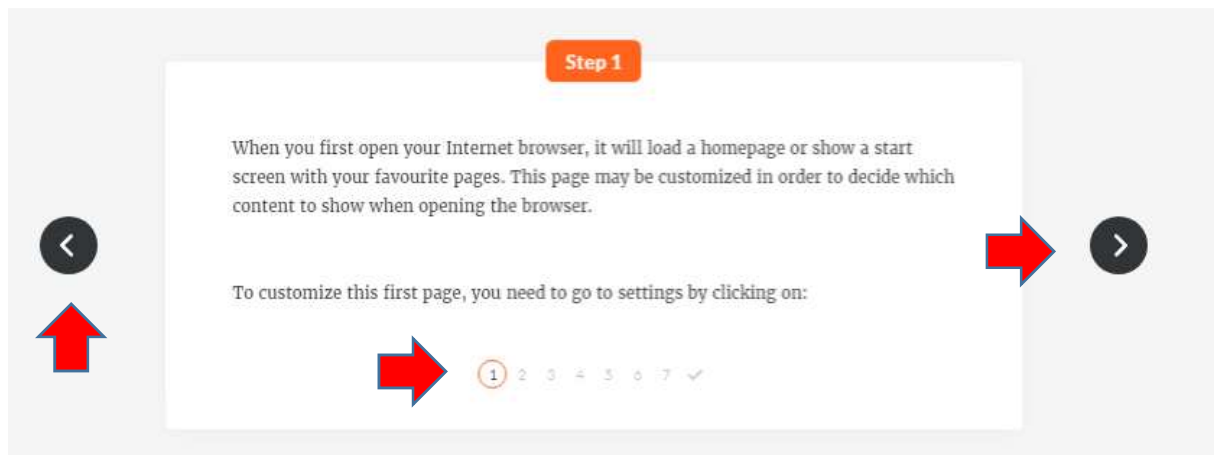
Step 1

When you first open your Internet browser, it will load a homepage or show a start screen with your favourite pages. This page may be customized in order to decide which content to show when opening the browser.

To customize this first page, you need to go to settings by clicking on:

1 2 3 4 5 6 7 ✓